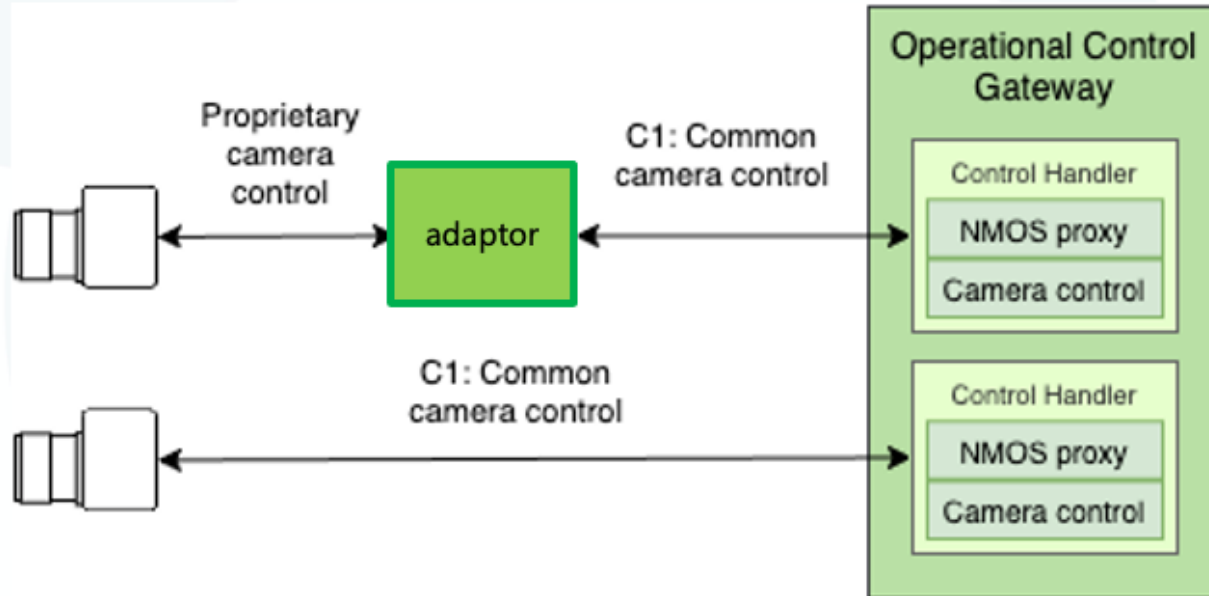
Proprietary camera control

adaptor

C1: Common camera control

Operational Control Gateway

Control Handler

NMOS proxy

Camera control

C1: Common camera control

Control Handler

NMOS proxy

Camera control